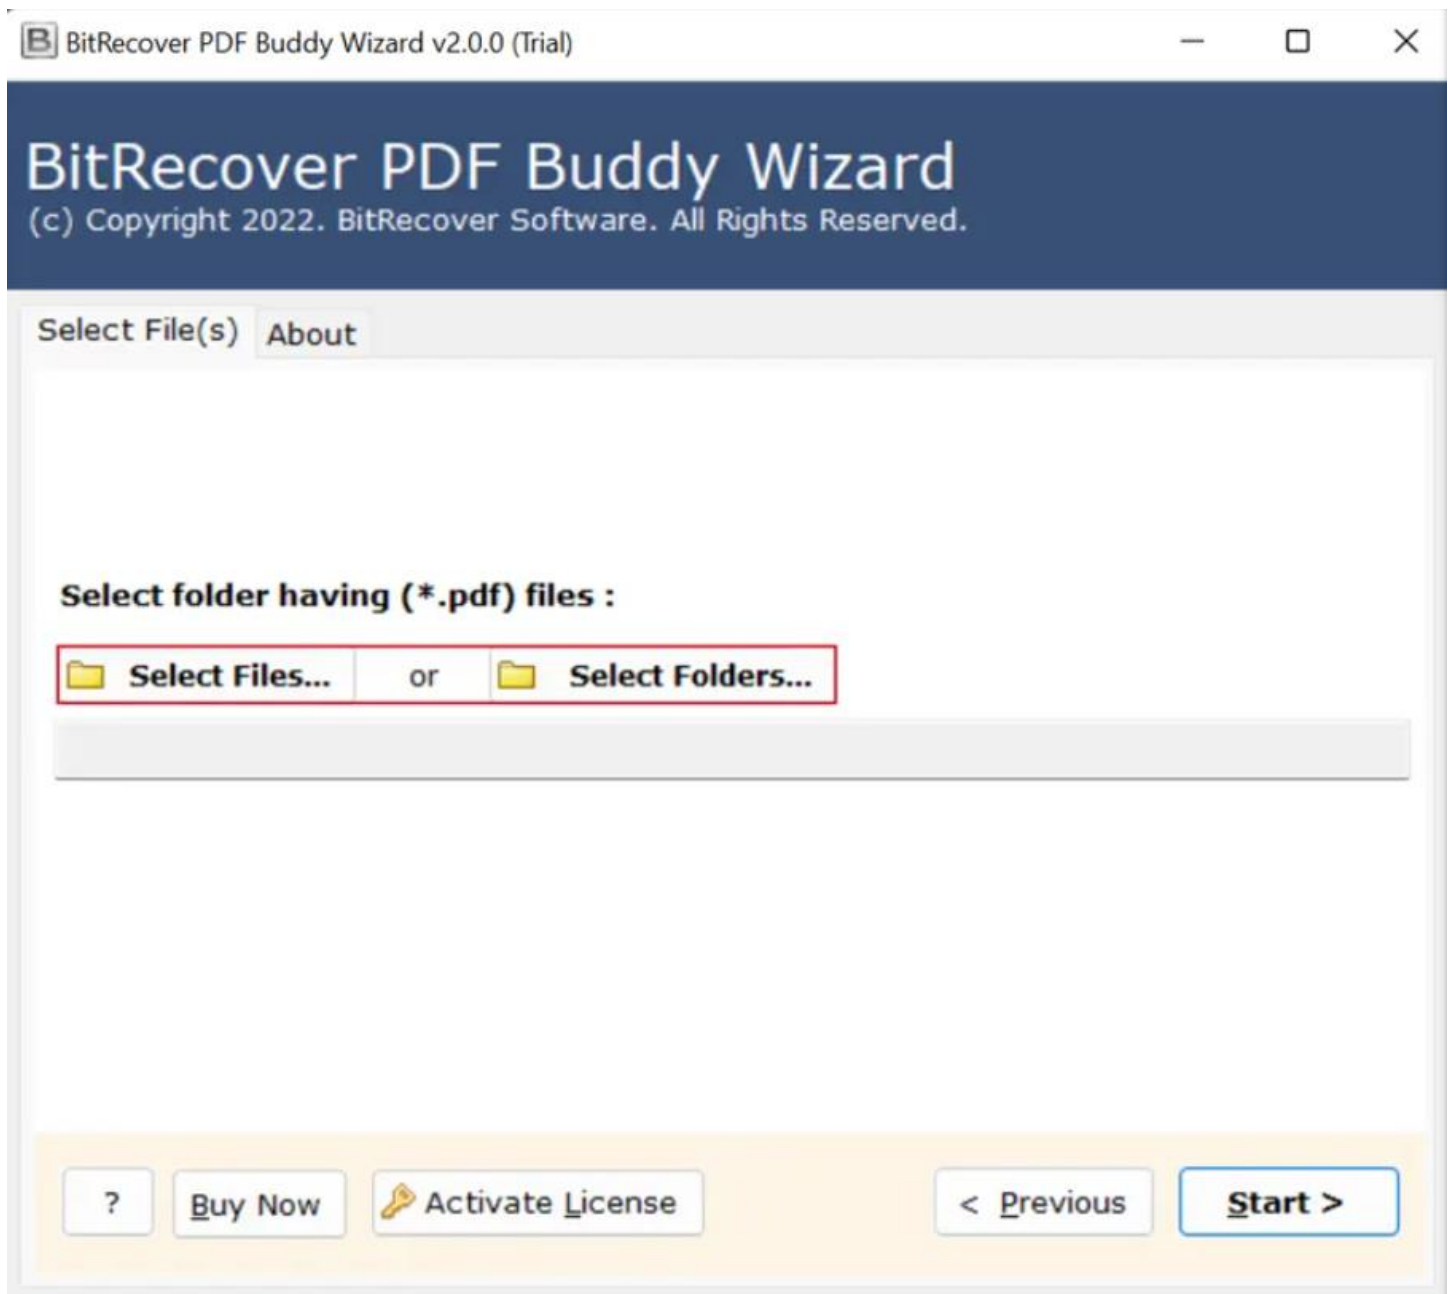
BitRecover PDF Buddy Wizard v2.0.0 (Trial)

BitRecover PDF Buddy Wizard
(c) Copyright 2022. BitRecover Software. All Rights Reserved.

Select File(s) About

Select folder having (*.pdf) files :

Select Files... or Select Folders...

? Buy Now Activate License < Previous Start >